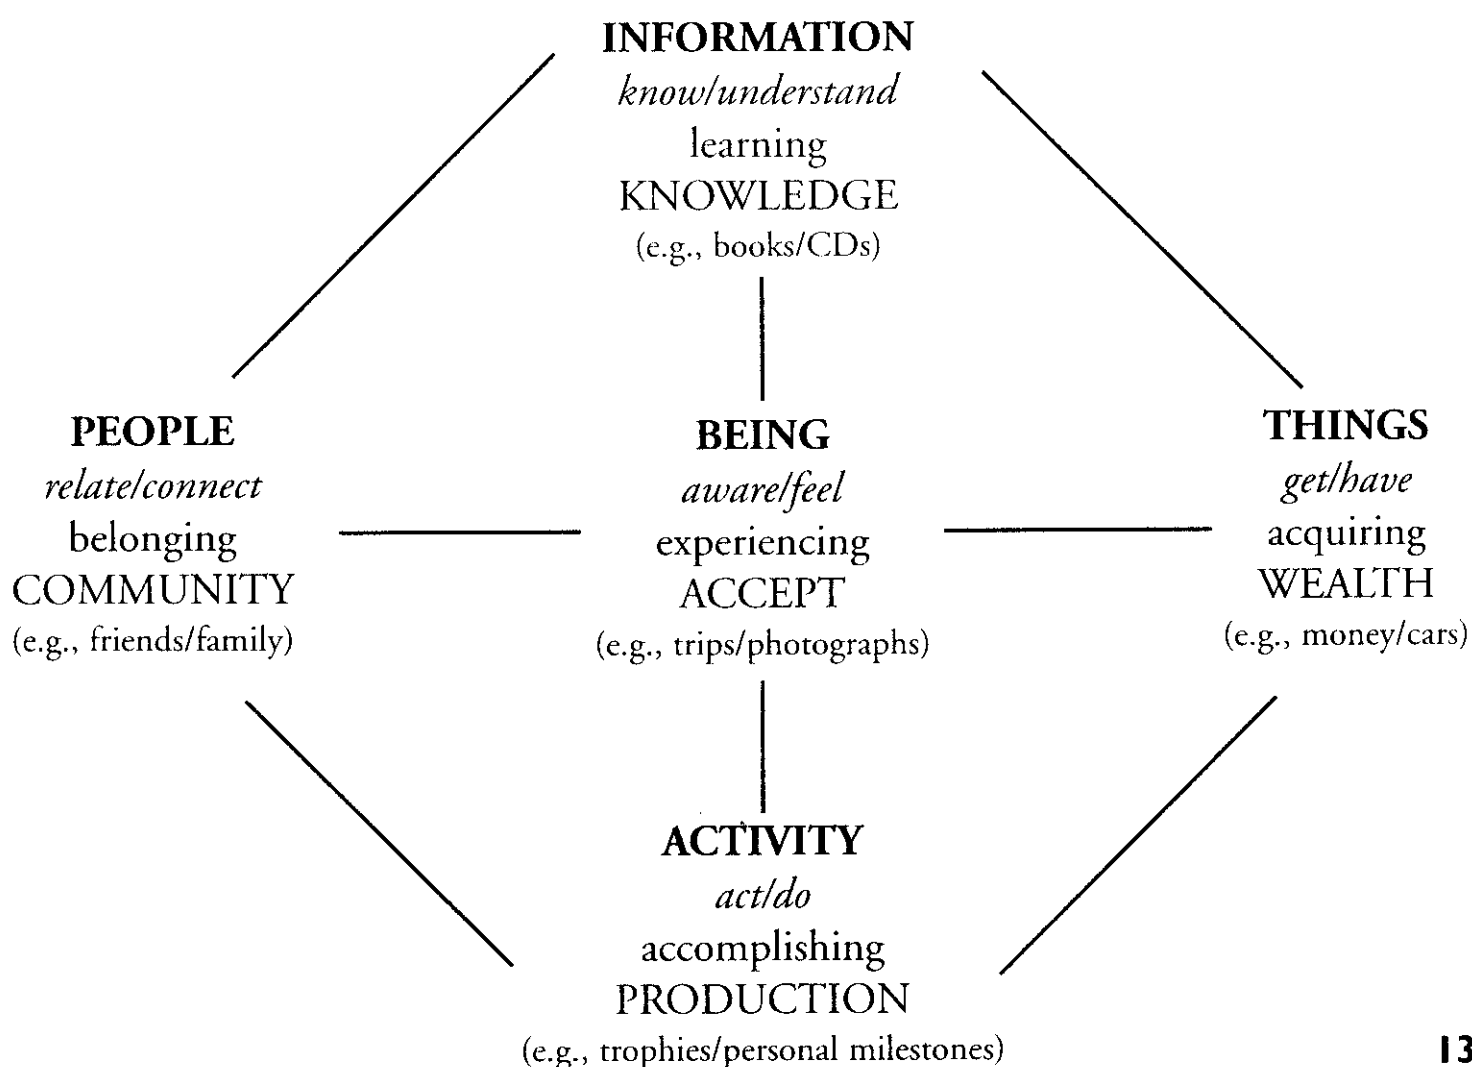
INFORMATION
*know/understand*
learning
KNOWLEDGE
(e.g., books/CDs)

PEOPLE
*relate/connect*
belonging
COMMUNITY
(e.g., friends/family)

BEING
*aware/feel*
experiencing
ACCEPT
(e.g., trips/photographs)

THINGS
*get/have*
acquiring
WEALTH
(e.g., money/cars)

ACTIVITY
*act/do*
accomplishing
PRODUCTION
(e.g., trophies/personal milestones)

13